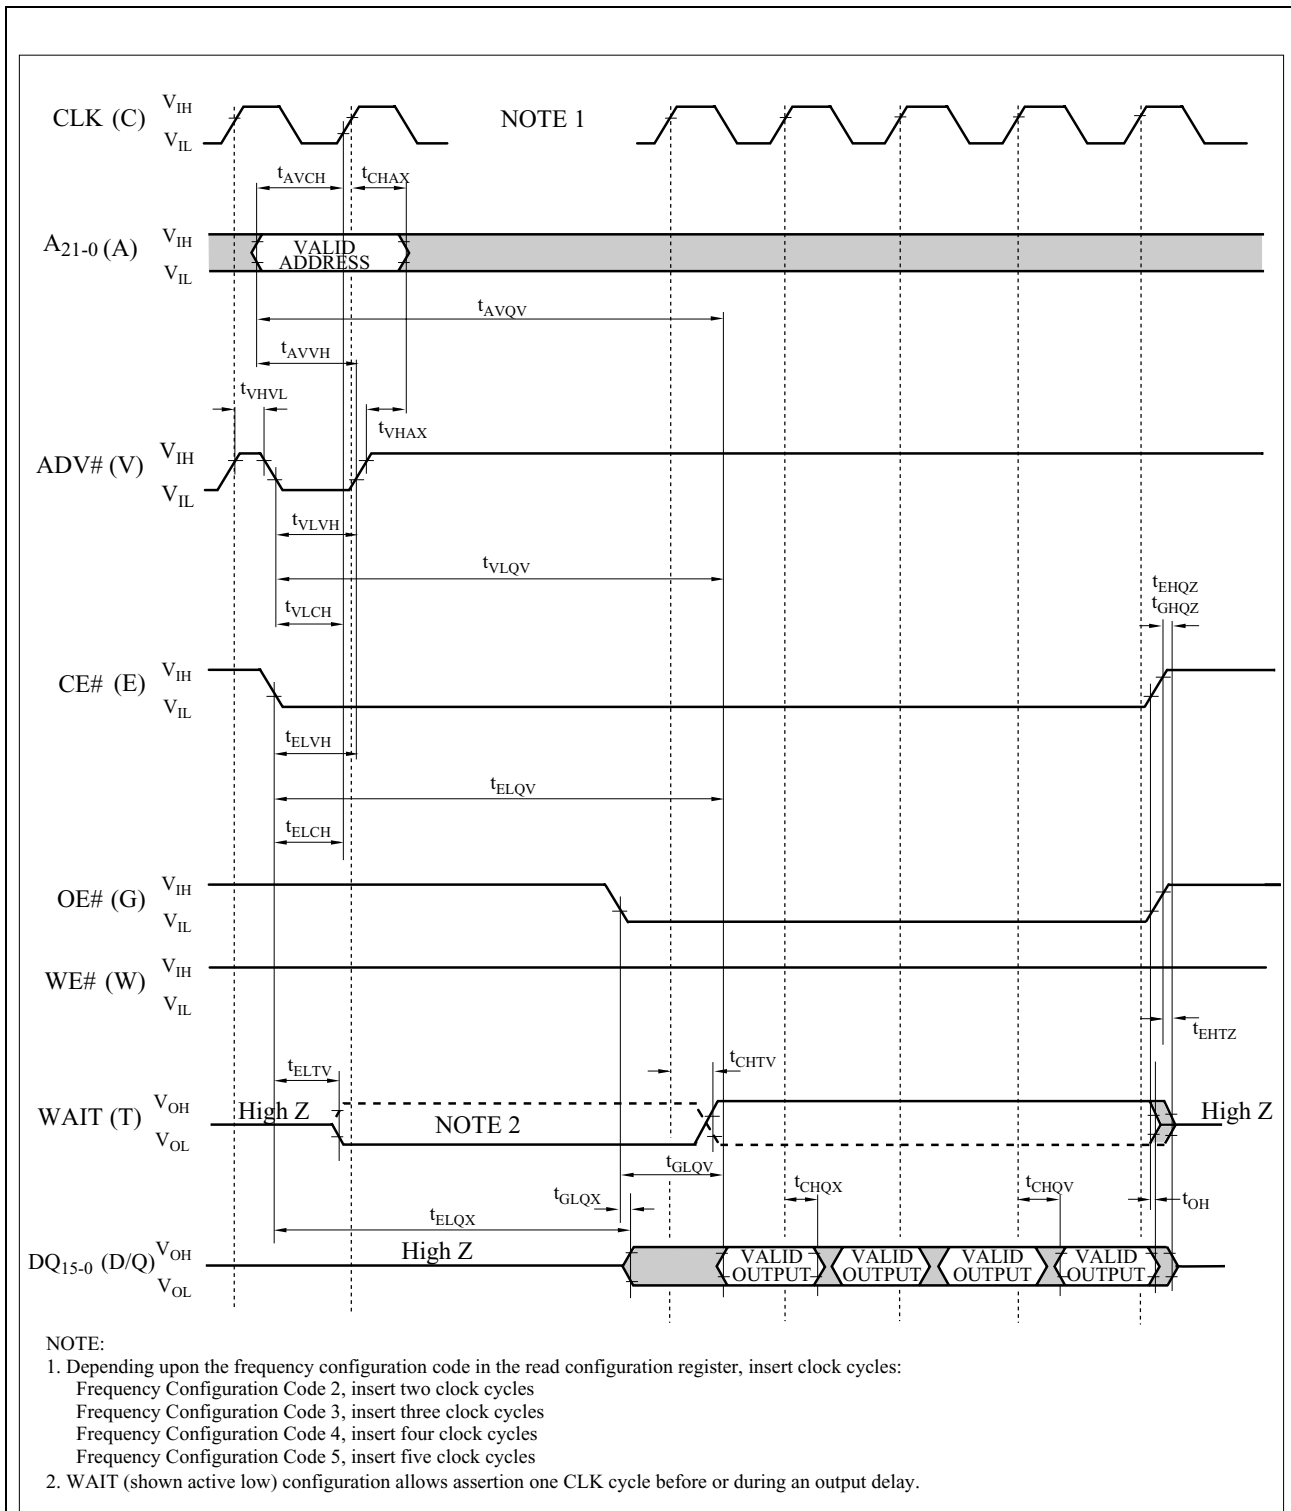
CLK (C) $V_{IH}$ $V_{IL}$

NOTE 1

$t_{AVCH}$ $t_{CHAX}$

$A_{21-0}$ (A) $V_{IH}$ $V_{IL}$

VALID ADDRESS

$t_{AVQV}$

$t_{AVVH}$

$t_{VHVL}$

$t_{VHAX}$

ADV# (V) $V_{IH}$ $V_{IL}$

$t_{VLVH}$

$t_{VLQV}$

$t_{VLCH}$

$t_{EHQZ}$
$t_{GHQZ}$

CE# (E) $V_{IH}$ $V_{IL}$

$t_{ELVH}$

$t_{ELQV}$

$t_{ELCH}$

OE# (G) $V_{IH}$ $V_{IL}$

WE# (W) $V_{IH}$ $V_{IL}$

$t_{EHTZ}$

$t_{ELTV}$

$t_{CHTV}$

WAIT (T) $V_{OH}$ $V_{OL}$

High Z

NOTE 2

High Z

$t_{GLQV}$

$t_{GLQX}$

$t_{CHQX}$

$t_{CHQV}$

$t_{OH}$

$t_{ELQX}$

$DQ_{15-0}$ (D/Q) $V_{OH}$ $V_{OL}$

High Z

VALID OUTPUT

VALID OUTPUT

VALID OUTPUT

VALID OUTPUT

NOTE:
1. Depending upon the frequency configuration code in the read configuration register, insert clock cycles:
Frequency Configuration Code 2, insert two clock cycles
Frequency Configuration Code 3, insert three clock cycles
Frequency Configuration Code 4, insert four clock cycles
Frequency Configuration Code 5, insert five clock cycles
2. WAIT (shown active low) configuration allows assertion one CLK cycle before or during an output delay.